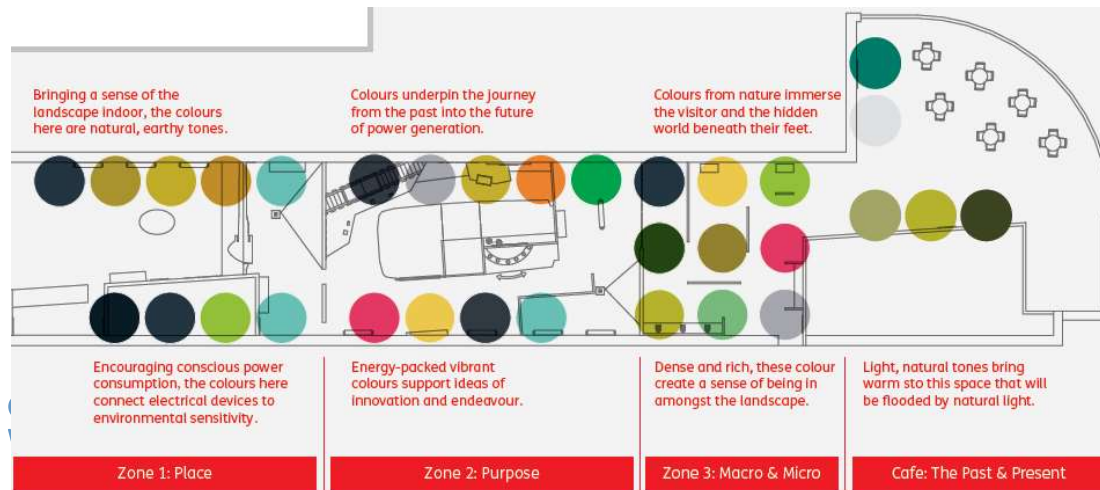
Bringing a sense of the landscape indoor, the colours here are natural, earthy tones.

Colours underpin the journey from the past into the future of power generation.

Colours from nature immerse the visitor and the hidden world beneath their feet.

Encouraging conscious power consumption, the colours here connect electrical devices to environmental sensitivity.

Energy-packed vibrant colours support ideas of innovation and endeavour.

Dense and rich, these colour create a sense of being in amongst the landscape.

Light, natural tones bring warm sto this space that will be flooded by natural light.

Zone 1: Place

Zone 2: Purpose

Zone 3: Macro & Micro

Cafe: The Past & Present